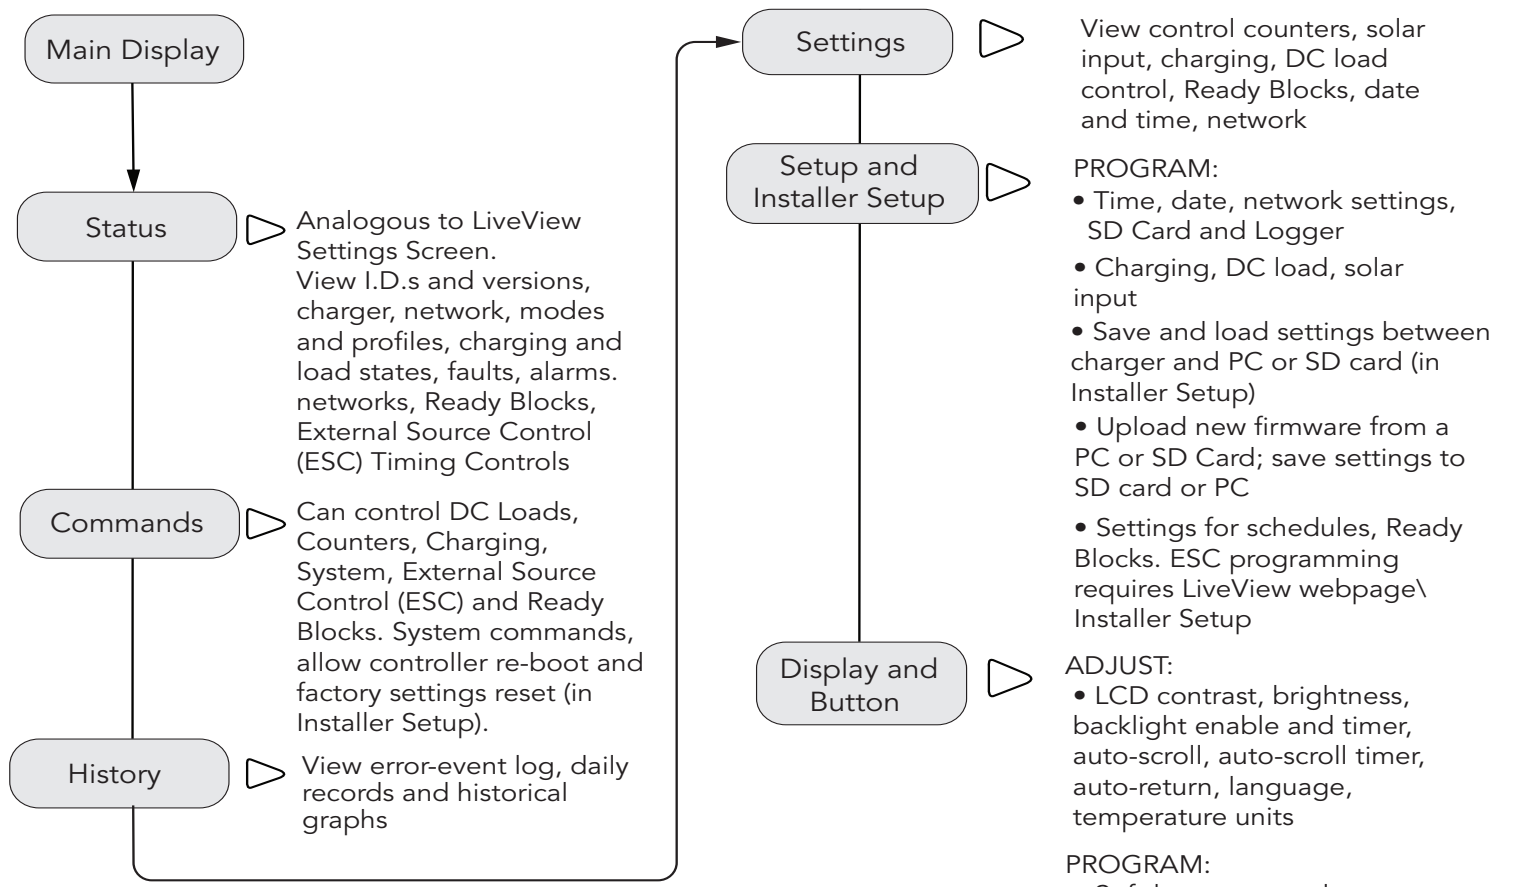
Main Display

Status

Analogous to LiveView Settings Screen. View I.D.s and versions, charger, network, modes and profiles, charging and load states, faults, alarms. networks, Ready Blocks, External Source Control (ESC) Timing Controls

Commands

Can control DC Loads, Counters, Charging, System, External Source Control (ESC) and Ready Blocks. System commands, allow controller re-boot and factory settings reset (in Installer Setup).

History

View error-event log, daily records and historical graphs

Settings

View control counters, solar input, charging, DC load control, Ready Blocks, date and time, network

Setup and Installer Setup

PROGRAM:

• Time, date, network settings, SD Card and Logger

• Charging, DC load, solar input

• Save and load settings between charger and PC or SD card (in Installer Setup)

• Upload new firmware from a PC or SD Card; save settings to SD card or PC

• Settings for schedules, Ready Blocks. ESC programming requires LiveView webpage\ Installer Setup

Display and Button

ADJUST:

• LCD contrast, brightness, backlight enable and timer, auto-scroll, auto-scroll timer, auto-return, language, temperature units

PROGRAM:

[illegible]